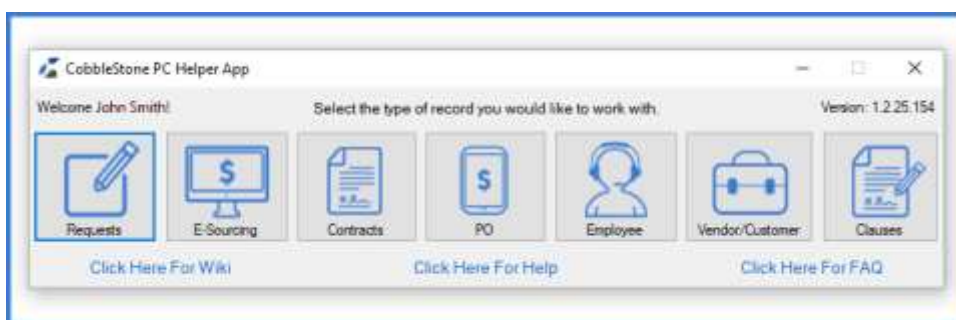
CobbleStone PC Helper App

Welcome John Smith!

Select the type of record you would like to work with.

Version: 1.2.25.154

Requests

$

E-Sourcing

Contracts

$

PO

Employee

Vendor/Customer

Clauses

Click Here For Wiki

Click Here For Help

Click Here For FAQ